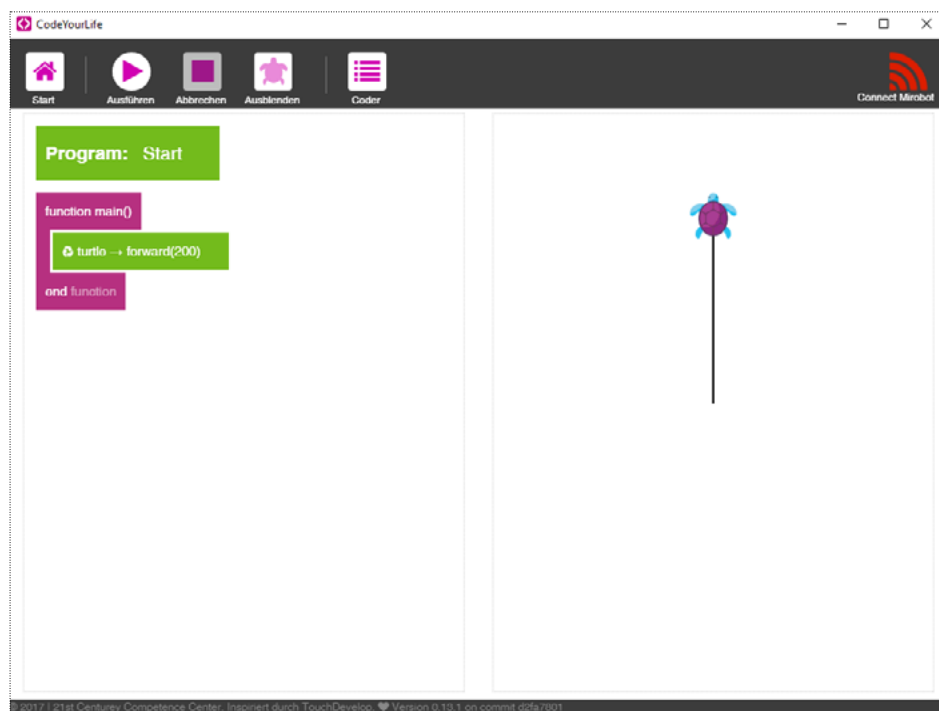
CodeYourLife

Start
Ausführen
Abbrechen
Ausblenden
Coder
Connect Mirobot

Program: Start

function main()

turtle → forward(200)

end function

© 2017 | 21st Centurey Competence Center. Inspiriert durch TouchDevelop. ♥ Version 0.13.1 on commit d2fa7801